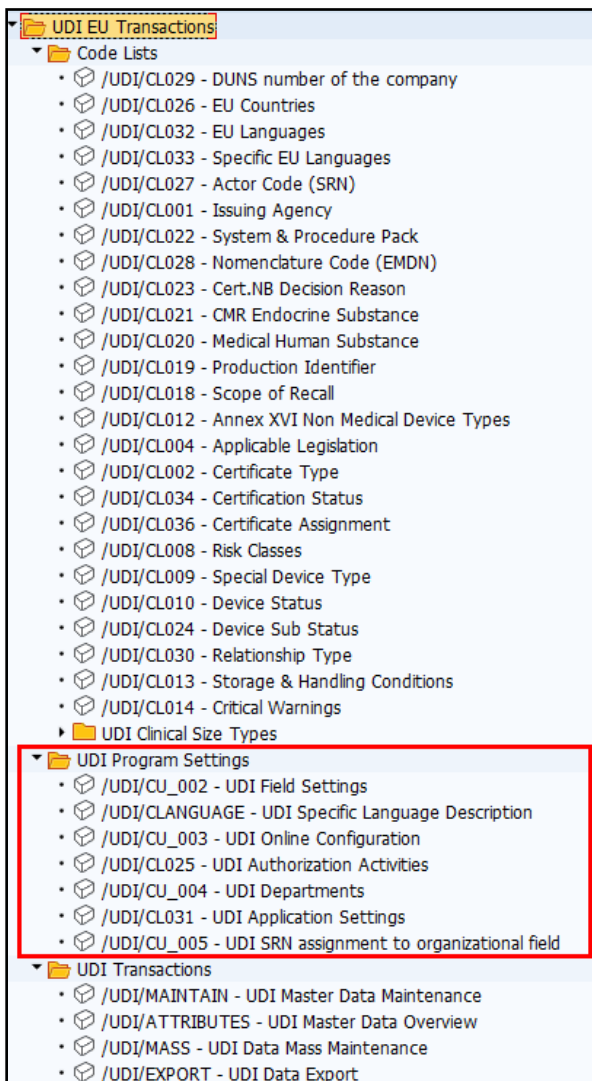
UDI EU Transactions
Code Lists
/UDI/CL029 - DUNS number of the company
/UDI/CL026 - EU Countries
/UDI/CL032 - EU Languages
/UDI/CL033 - Specific EU Languages
/UDI/CL027 - Actor Code (SRN)
/UDI/CL001 - Issuing Agency
/UDI/CL022 - System & Procedure Pack
/UDI/CL028 - Nomenclature Code (EMDN)
/UDI/CL023 - Cert.NB Decision Reason
/UDI/CL021 - CMR Endocrine Substance
/UDI/CL020 - Medical Human Substance
/UDI/CL019 - Production Identifier
/UDI/CL018 - Scope of Recall
/UDI/CL012 - Annex XVI Non Medical Device Types
/UDI/CL004 - Applicable Legislation
/UDI/CL002 - Certificate Type
/UDI/CL034 - Certification Status
/UDI/CL036 - Certificate Assignment
/UDI/CL008 - Risk Classes
/UDI/CL009 - Special Device Type
/UDI/CL010 - Device Status
/UDI/CL024 - Device Sub Status
/UDI/CL030 - Relationship Type
/UDI/CL013 - Storage & Handling Conditions
/UDI/CL014 - Critical Warnings
UDI Clinical Size Types
UDI Program Settings
/UDI/CU_002 - UDI Field Settings
/UDI/CLANGUAGE - UDI Specific Language Description
/UDI/CU_003 - UDI Online Configuration
/UDI/CL025 - UDI Authorization Activities
/UDI/CU_004 - UDI Departments
/UDI/CL031 - UDI Application Settings
/UDI/CU_005 - UDI SRN assignment to organizational field
UDI Transactions
/UDI/MAINTAIN - UDI Master Data Maintenance
/UDI/ATTRIBUTES - UDI Master Data Overview
/UDI/MASS - UDI Data Mass Maintenance
/UDI/EXPORT - UDI Data Export